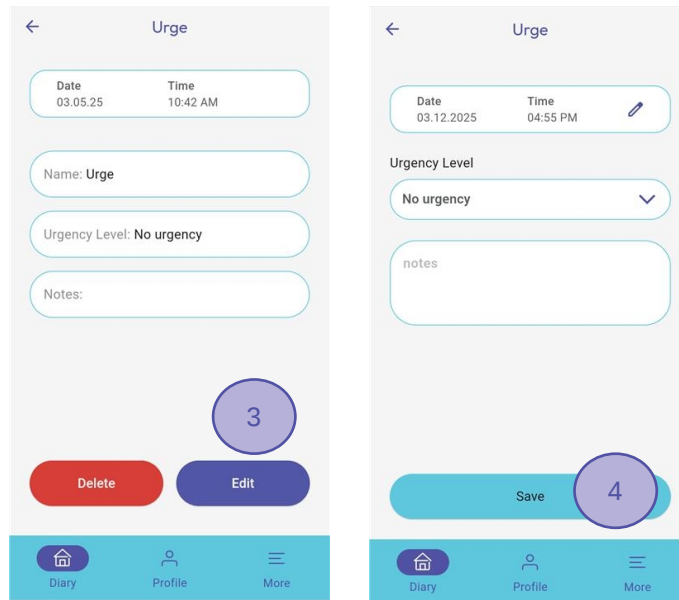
Urge

Date 03.05.25
Time 10:42 AM

Name: Urge

Urgency Level: No urgency

Notes:

3

Delete
Edit

Diary
Profile
More

Urge

Date 03.12.2025
Time 04:55 PM

Urgency Level

No urgency

notes

Save

4

Diary
Profile
More